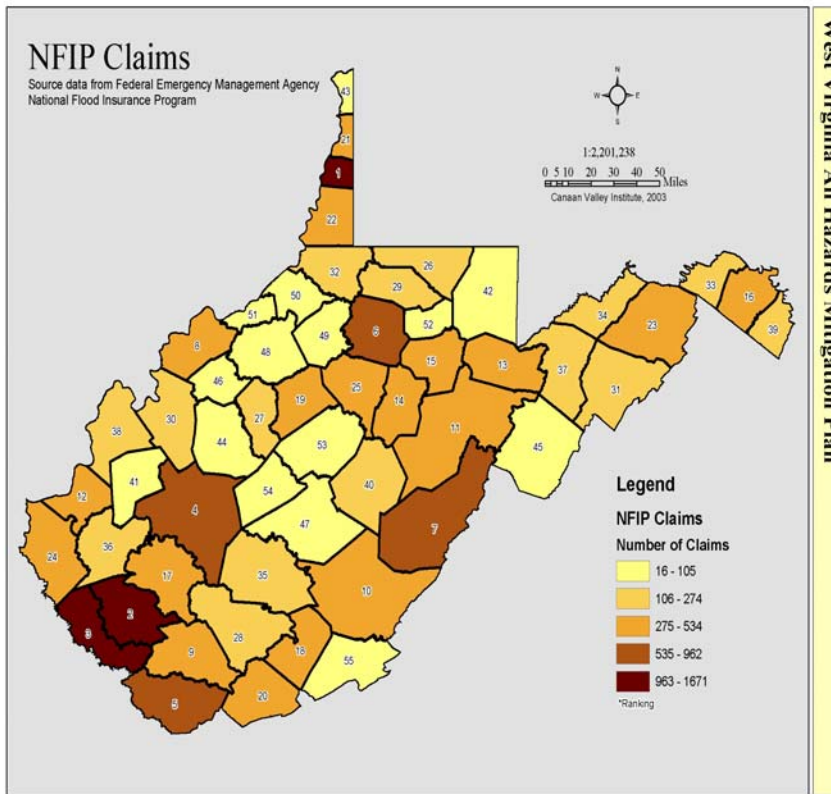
NFIP Claims
Source data from Federal Emergency Management Agency
National Flood Insurance Program

N
W E
S

1:2,201,238
0 5 10 20 30 40 50 Miles
Canaan Valley Institute, 2003

43
21
1
22
32
26
29
42
50
51
49
8
52
33
16
39
34
23
6
48
15
13
46
25
37
31
27
19
14
11
38
30
44
53
45
41
12
4
40
54
47
7
24
36
17
35
10
3
2
28
9
18
55
5
20

Legend
NFIP Claims
Number of Claims
16 - 105
106 - 274
275 - 534
535 - 962
963 - 1671
*Ranking

West Virginia All Hazards Mitigation Plan